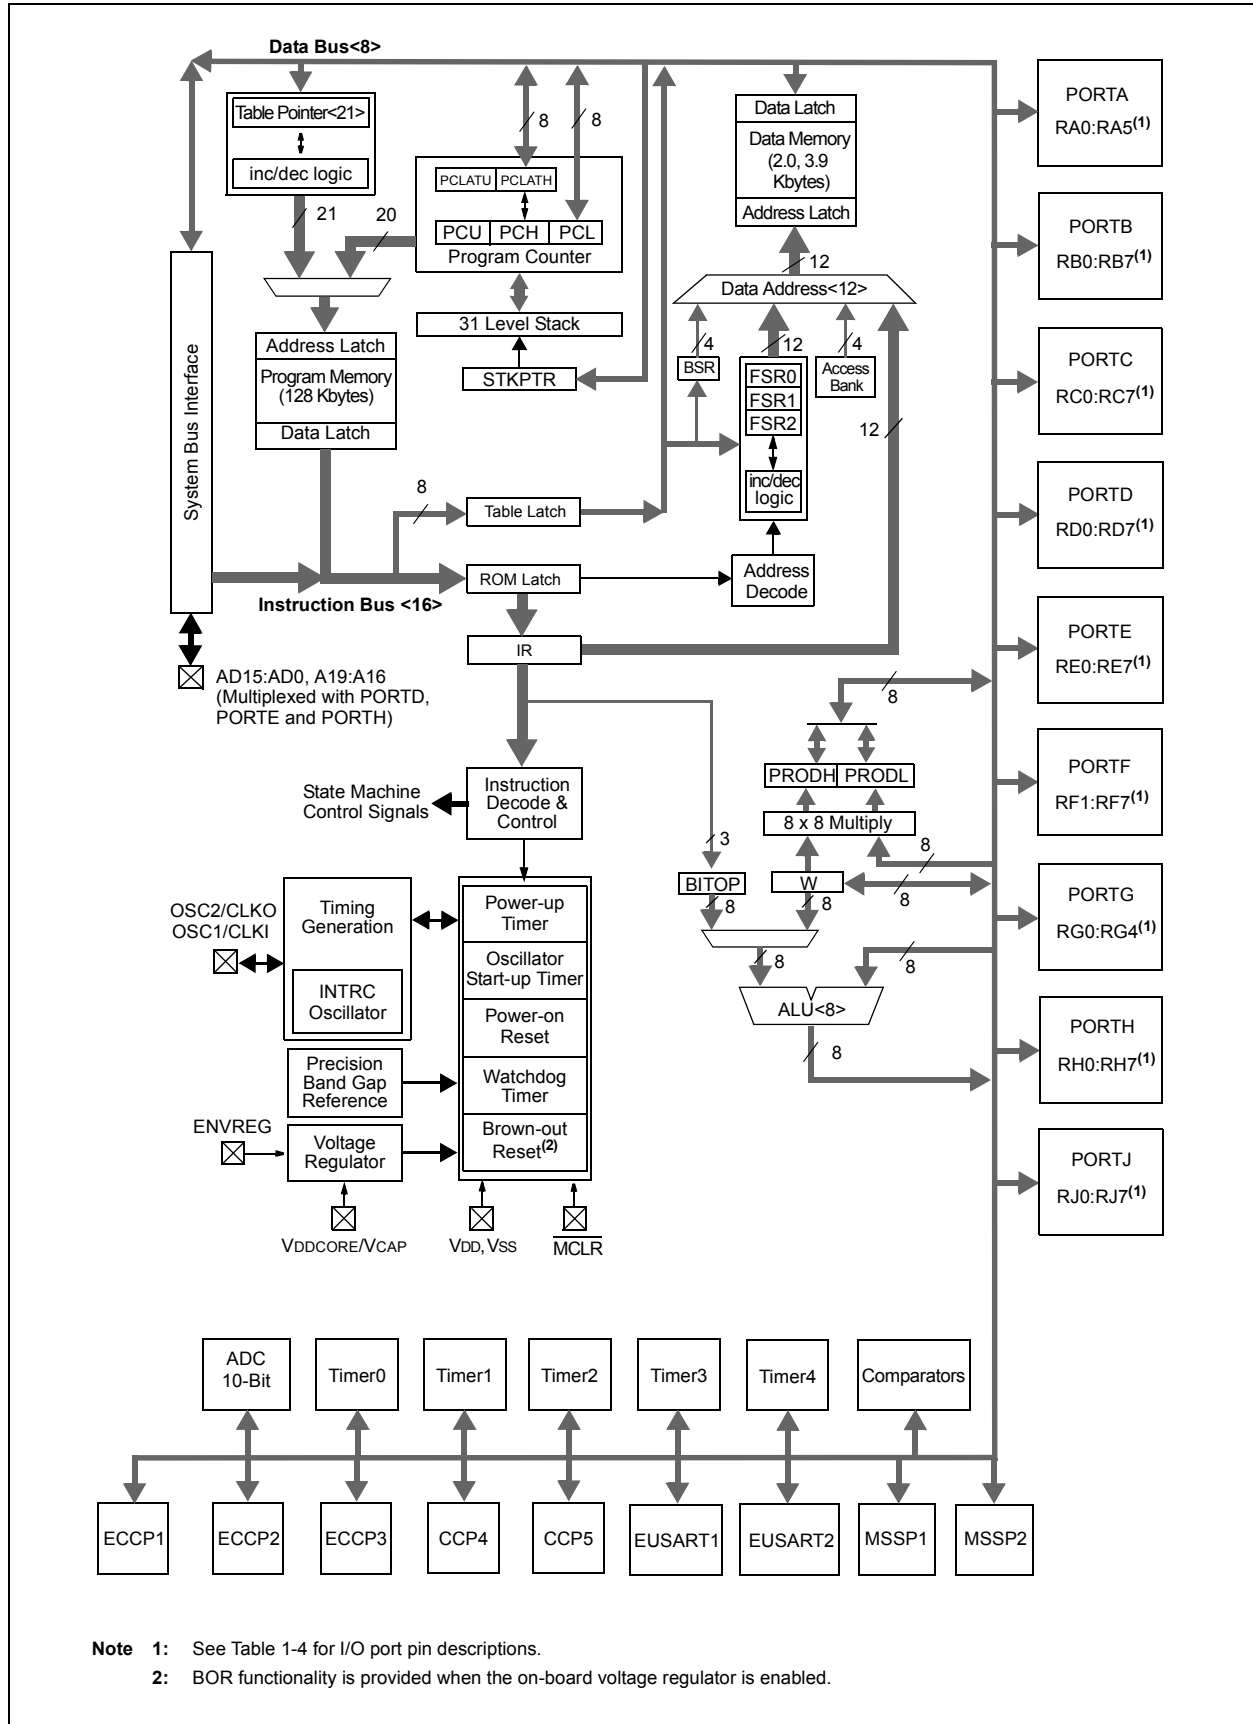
Data Bus<8>

Table Pointer<21>

inc/dec logic

21

20

8

8

PCLATU PCLATH

PCU PCH PCL

Program Counter

31 Level Stack

STKPTR

Data Latch

Data Memory (2.0, 3.9 Kbytes)

Address Latch

12

Data Address<12>

4

BSR

12

FSR0

FSR1

FSR2

inc/dec logic

4

Access Bank

12

Address Latch

Program Memory (128 Kbytes)

Data Latch

System Bus Interface

8

Table Latch

ROM Latch

Address Decode

Instruction Bus <16>

IR

AD15:AD0, A19:A16 (Multiplexed with PORTD, PORTE and PORTH)

PORTA RA0:RA5$^{(1)}$

PORTB RB0:RB7$^{(1)}$

PORTC RC0:RC7$^{(1)}$

PORTD RD0:RD7$^{(1)}$

PORTE RE0:RE7$^{(1)}$

PORTF RF1:RF7$^{(1)}$

PORTG RG0:RG4$^{(1)}$

PORTH RH0:RH7$^{(1)}$

PORTJ RJ0:RJ7$^{(1)}$

8

PRODH PRODL

8 x 8 Multiply

8

State Machine Control Signals

Instruction Decode & Control

3

BITOP

8

W

8

8

8

8

ALU<8>

8

OSC2/CLKO OSC1/CLKI

Timing Generation

INTRC Oscillator

Power-up Timer

Oscillator Start-up Timer

Power-on Reset

Watchdog Timer

Brown-out Reset$^{(2)}$

Precision Band Gap Reference

ENVREG

Voltage Regulator

VDDCORE/VCAP

VDD, VSS

MCLR

ADC 10-Bit

Timer0

Timer1

Timer2

Timer3

Timer4

Comparators

ECCP1

ECCP2

ECCP3

CCP4

CCP5

EUSART1

EUSART2

MSSP1

MSSP2

Note 1: See Table 1-4 for I/O port pin descriptions.

2: BOR functionality is provided when the on-board voltage regulator is enabled.